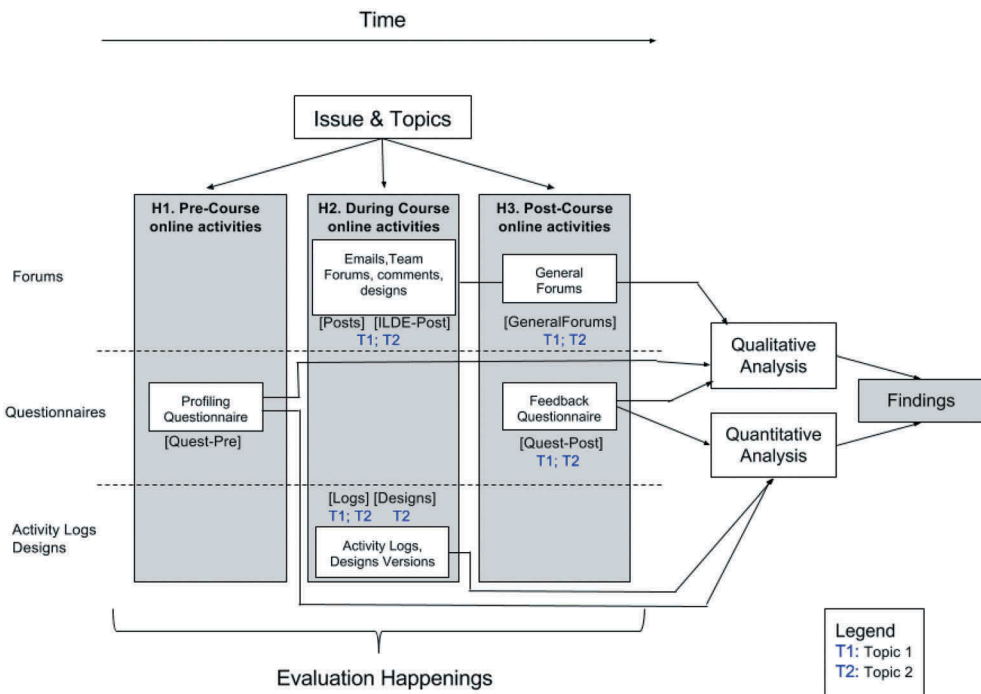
Time

Issue & Topics

H1. Pre-Course online activities

H2. During Course online activities

H3. Post-Course online activities

Forums

Emails,Team Forums, comments, designs

[Posts] [ILDE-Post]
T1; T2

General Forums

[GeneralForums]
T1; T2

Qualitative Analysis

Questionnaires

Profiling Questionnaire

[Quest-Pre]

Feedback Questionnaire

[Quest-Post]
T1; T2

Quantitative Analysis

Findings

Activity Logs Designs

[Logs] [Designs]
T1; T2 T2

Activity Logs, Designs Versions

Evaluation Happenings

Legend
T1: Topic 1
T2: Topic 2